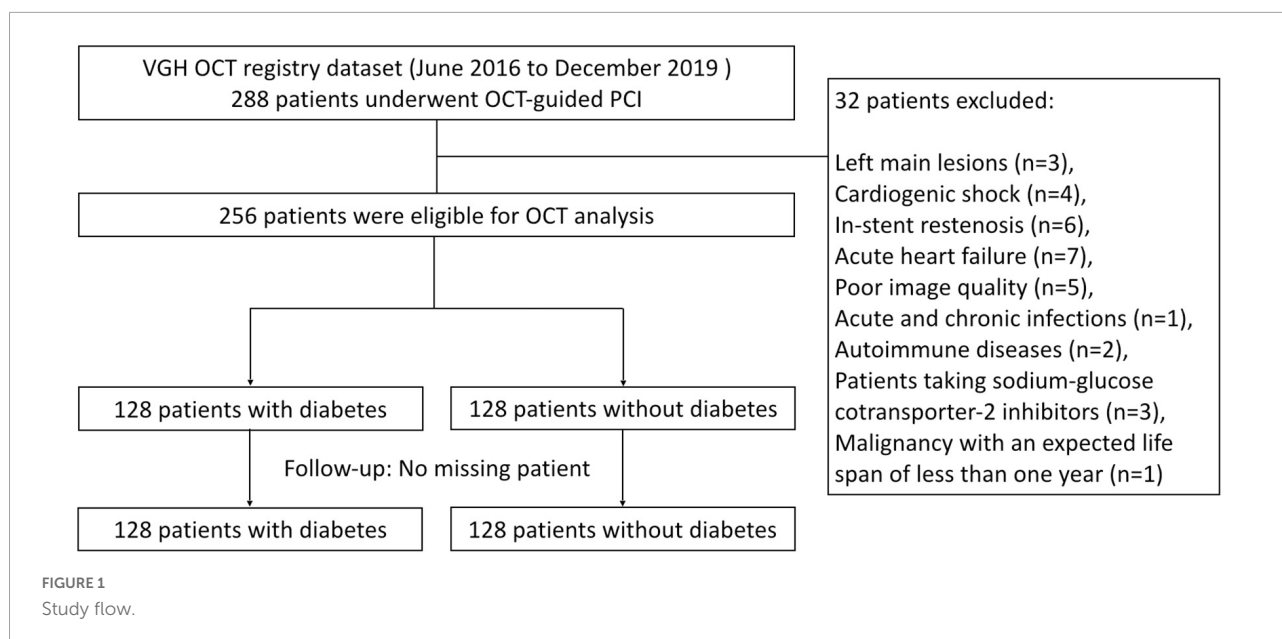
VGH OCT registry dataset (June 2016 to December 2019 )
288 patients underwent OCT-guided PCI

32 patients excluded:

Left main lesions (n=3),
Cardiogenic shock (n=4),
In-stent restenosis (n=6),
Acute heart failure (n=7),
Poor image quality (n=5),
Acute and chronic infections (n=1),
Autoimmune diseases (n=2),
Patients taking sodium-glucose cotransporter-2 inhibitors (n=3),
Malignancy with an expected life span of less than one year (n=1)

256 patients were eligible for OCT analysis

128 patients with diabetes

128 patients without diabetes

Follow-up: No missing patient

128 patients with diabetes

128 patients without diabetes

FIGURE 1
Study flow.